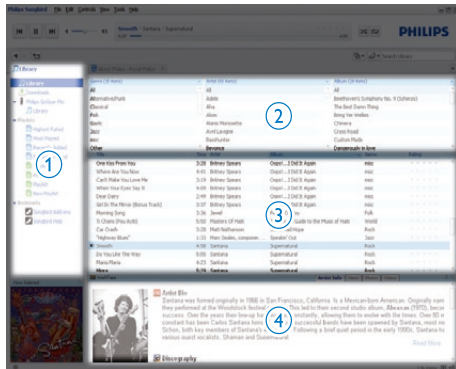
Philips Songbird File Edit Controls View Tools Help

Smooth — Santana - Supernatural

PHILIPS

Search Library

Library

Downloads

Philips Go Gear Mix

Library

Playlists

Highest Rated

Most Played

Recently Added

New Playlist

Accessories

Genre (23 items) | Artist (20 items) | Album (19 items)
All | All | All
Alternative/Punk | Adele | Beethoven's Symphony No. 9 (Scherzo)
Classical | Alva | The Best Damn Thing
Folk | Alves | Bring Yer Wellies
Blues | Alanis Morissette | Chimera
Jazz | Avril Lavigne | Cross Road
Latin | Bon Jovi | Custom Made
Other | Beyonce | Dangerously in Love

| | | | | |
|---|---|---|---|---|
| One Kiss From You | 3:28 | Britney Spears | Oops!...I Did It Again | misc |
| Where Are You Now | 4:38 | Britney Spears | Oops!...I Did It Again | misc |
| Can't Make You Love Me | 5:20 | Britney Spears | Oops!...I Did It Again | misc |
| When Your Eyes Say It | 4:05 | Britney Spears | Oops!...I Did It Again | misc |
| Dear Diary | 2:46 | Britney Spears | Oops!...I Did It Again | misc |
| Girl In The Mirror (Bonus Track) | 3:37 | Britney Spears | Oops!...I Did It Again | misc |
| Morning Song | 3:36 | Jewel | | Folk |
| 9 Chains (Fine Acts) | 5:50 | Raiders Of Halt | Guide to the Music of Halt | World |
| Car Crash | 3:35 | Matt Nathanson | | Rock |
| "Highway Blues" | 1:31 | Marc Stokes, composer... | Speakin' Out | misc |
| Smooth | 3:55 | Santana | Supernatural | Rock |
| Do You Like The Way | 5:55 | Santana | Supernatural | Rock |
| Maria Maria | 4:21 | Santana | Supernatural | Rock |

Now Playing

Artist Bio

Santana was formed originally in 1966 in San Francisco, California. Is a Mexican-born American. Originally nam... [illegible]

Discography

Read More

1
2
3
4